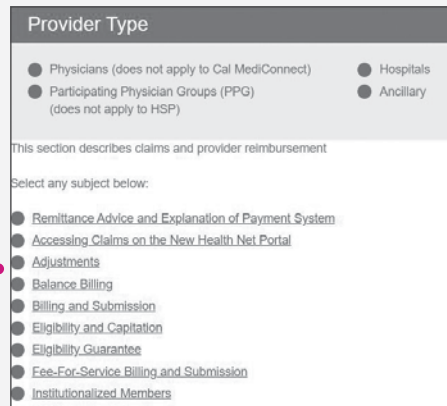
Provider Type

Physicians (does not apply to Cal MediConnect)
Participating Physician Groups (PPG) (does not apply to HSP)
Hospitals
Ancillary

This section describes claims and provider reimbursement

Select any subject below:

Remittance Advice and Explanation of Payment System
Accessing Claims on the New Health Net Portal
Adjustments
Balance Billing
Billing and Submission
Eligibility and Capitation
Eligibility Guarantee
Fee-For-Service Billing and Submission
Institutionalized Members